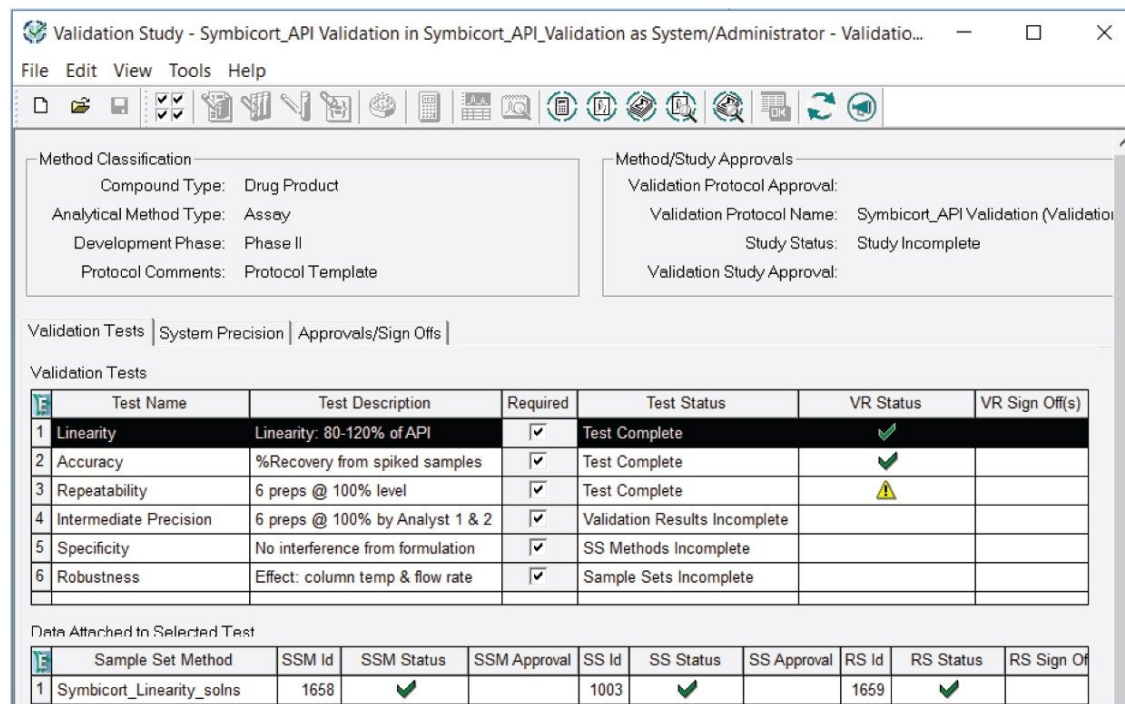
Validation Study - Symbicort_API Validation in Symbicort_API_Validation as System/Administrator - Validatio...

File Edit View Tools Help

Method Classification
Compound Type: Drug Product
Analytical Method Type: Assay
Development Phase: Phase II
Protocol Comments: Protocol Template

Method/Study Approvals
Validation Protocol Approval:
Validation Protocol Name: Symbicort_API Validation (Validation
Study Status: Study Incomplete
Validation Study Approval:

Validation Tests | System Precision | Approvals/Sign Offs

Validation Tests

| | Test Name | Test Description | Required | Test Status | VR Status | VR Sign Off(s) |
|---|---|---|---|---|---|---|
| 1 | Linearity | Linearity: 80-120% of API | ☑ | Test Complete | ✓ | |
| 2 | Accuracy | %Recovery from spiked samples | ☑ | Test Complete | ✓ | |
| 3 | Repeatability | 6 preps @ 100% level | ☑ | Test Complete | ⚠ | |
| 4 | Intermediate Precision | 6 preps @ 100% by Analyst 1 & 2 | ☑ | Validation Results Incomplete | | |
| 5 | Specificity | No interference from formulation | ☑ | SS Methods Incomplete | | |
| 6 | Robustness | Effect: column temp & flow rate | ☑ | Sample Sets Incomplete | | |

Data Attached to Selected Test

| | Sample Set Method | SSM Id | SSM Status | SSM Approval | SS Id | SS Status | SS Approval | RS Id | RS Status | RS Sign Of |
|---|---|---|---|---|---|---|---|---|---|---|
| 1 | Symbicort_Linearity_solns | 1658 | ✓ | | 1003 | ✓ | | 1659 | ✓ | |